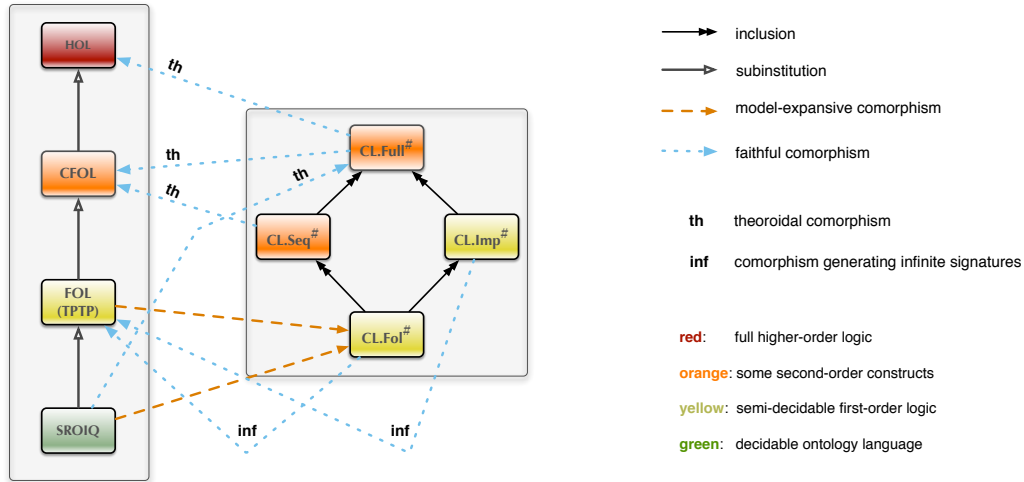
HOL

CFOL

FOL
(TPTP)

SROIQ

th

th

th

th

CL.Full$^{\#}$

CL.Seq$^{\#}$

CL.Imp$^{\#}$

CL.Fol$^{\#}$

inf

inf

inclusion

subinstitution

model-expansive comorphism

faithful comorphism

th theoroidal comorphism

inf comorphism generating infinite signatures

red: full higher-order logic

orange: some second-order constructs

yellow: semi-decidable first-order logic

green: decidable ontology language